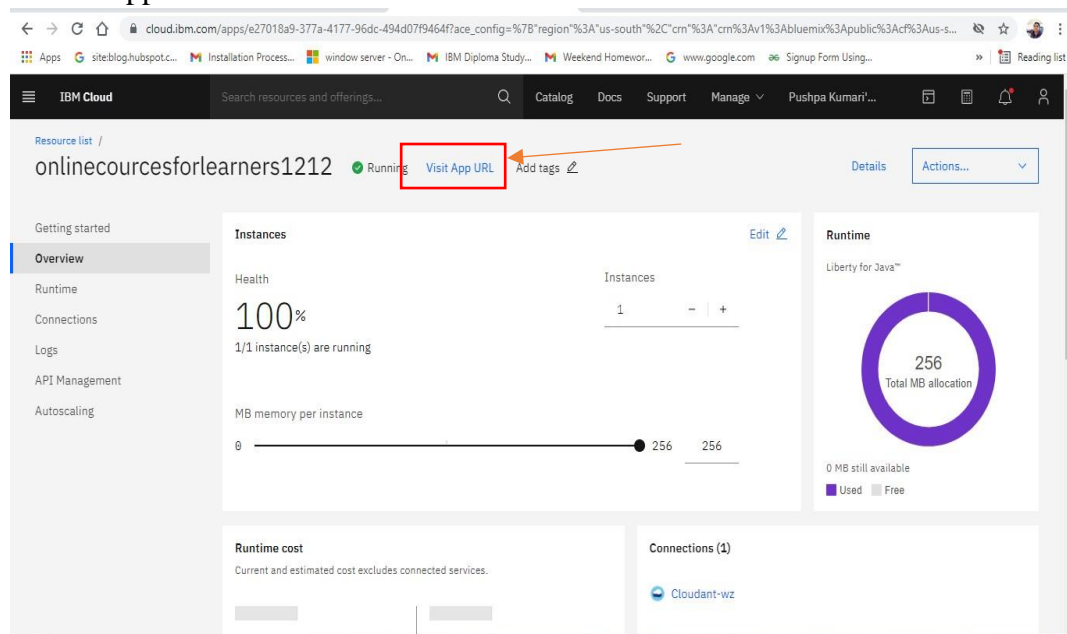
cloud.ibm.com/apps/e27018a9-377a-4177-96dc-494d07f9464f?ace_config=%7B"region"%3A"us-south"%2C"crn"%3A"crn%3Av1%3Abluemix%3Apublic%3Acf%3Aus-s...

Apps site:blog.hubspot.c... Installation Process... window server - On... IBM Diploma Study... Weekend Homewor... www.google.com Signup Form Using... » Reading list

IBM Cloud Search resources and offerings... Catalog Docs Support Manage Pushpa Kumari'...

Resource list /

onlinecourcesforlearners1212 Running Visit App URL Add tags

Details Actions...

Getting started
Overview
Runtime
Connections
Logs
API Management
Autoscaling

Instances Edit

Health

100%

1/1 instance(s) are running

Instances

1 − +

MB memory per instance

0 256 256

Runtime

Liberty for Java™

256
Total MB allocation

0 MB still available

Used Free

Runtime cost

Current and estimated cost excludes connected services.

Connections (1)

Cloudant-wz